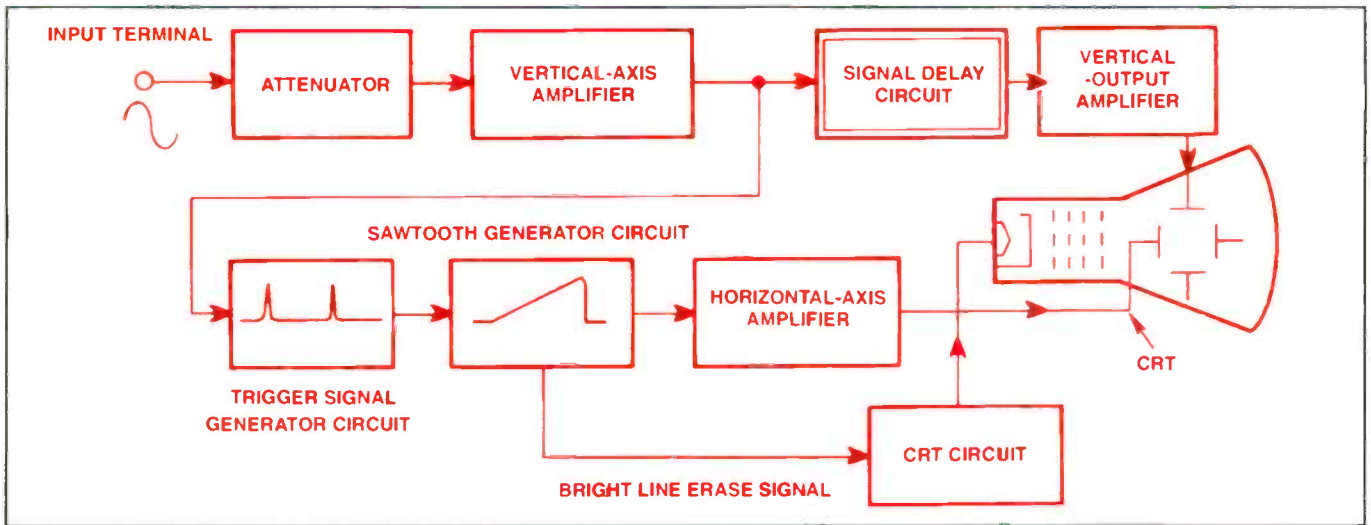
INPUT TERMINAL

ATTENUATOR

VERTICAL-AXIS AMPLIFIER

SIGNAL DELAY CIRCUIT

VERTICAL -OUTPUT AMPLIFIER

SAWTOOTH GENERATOR CIRCUIT

HORIZONTAL-AXIS AMPLIFIER

CRT

TRIGGER SIGNAL GENERATOR CIRCUIT

CRT CIRCUIT

BRIGHT LINE ERASE SIGNAL